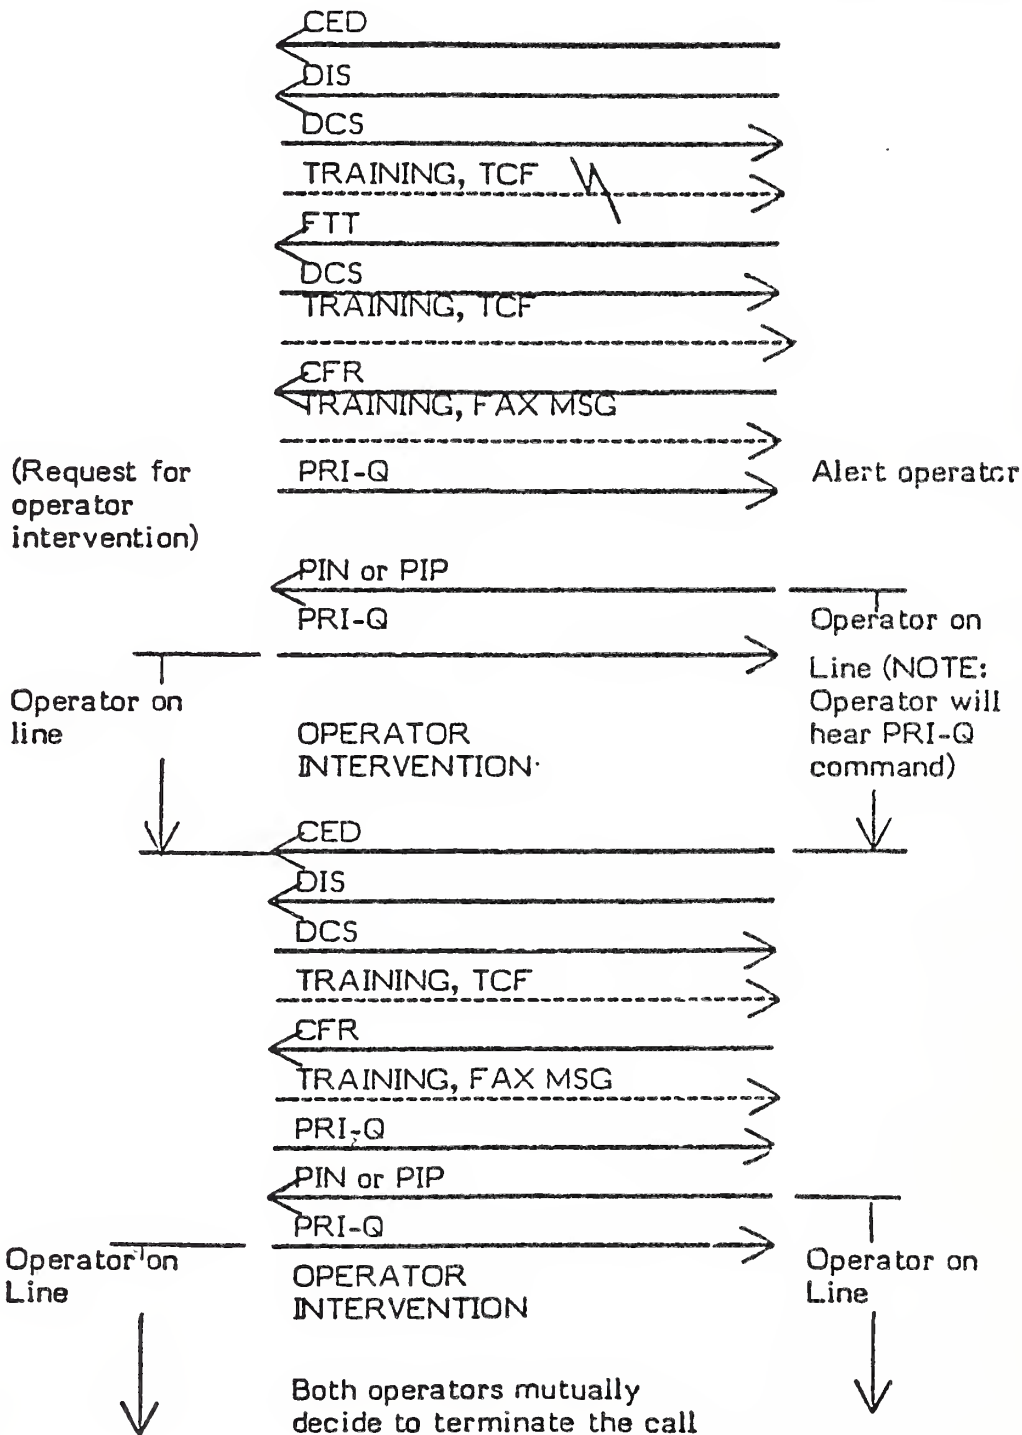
CED

DIS

DCS

TRAINING, TCF

FTT

DCS

TRAINING, TCF

CFR

TRAINING, FAX MSG

(Request for operator intervention)

PRI-Q

Alert operator

PIN or PIP

PRI-Q

Operator on Line (NOTE: Operator will hear PRI-Q command)

Operator on line

OPERATOR INTERVENTION

CED

DIS

DCS

TRAINING, TCF

CFR

TRAINING, FAX MSG

PRI-Q

PIN or PIP

PRI-Q

Operator on Line

OPERATOR INTERVENTION

Operator on Line

Both operators mutually decide to terminate the call